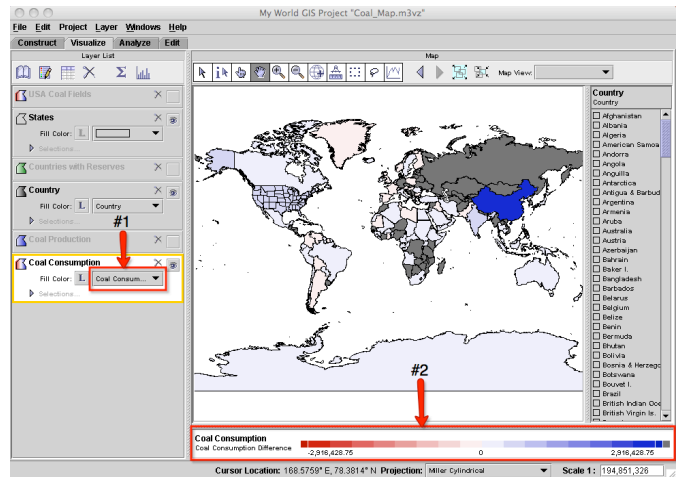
My World GIS Project "Coal_Map.m3vz"

File Edit Project Layer Windows Help

Construct Visualize Analyze Edit

Layer List

USA Coal Fields

States
Fill Color: L
Selections...

Countries with Reserves

Country
Fill Color: L Country
Selections...

#1

Coal Production

Coal Consumption
Fill Color: L Coal Consum...
Selections...

Map

Map View:

Country
Country

Afghanistan
Albania
Algeria
American Samoa
Andorra
Angola
Anguilla
Antarctica
Antigua & Barbud
Argentina
Armenia
Aruba
Australia
Austria
Azerbaijan
Bahrain
Baker I.
Bangladesh
Barbados
Belarus
Belgium
Belize
Benin
Bermuda
Bhutan
Bolivia
Bosnia & Herzego
Botswana
Bouvet I.
Brazil
British Indian Oce
British Virgin Is.

#2

Coal Consumption
Coal Consumption Difference
-2,916,428.75 0 2,916,428.75

Cursor Location: 168.5759° E, 78.3814° N Projection: Miller Cylindrical Scale 1: 194,851,326